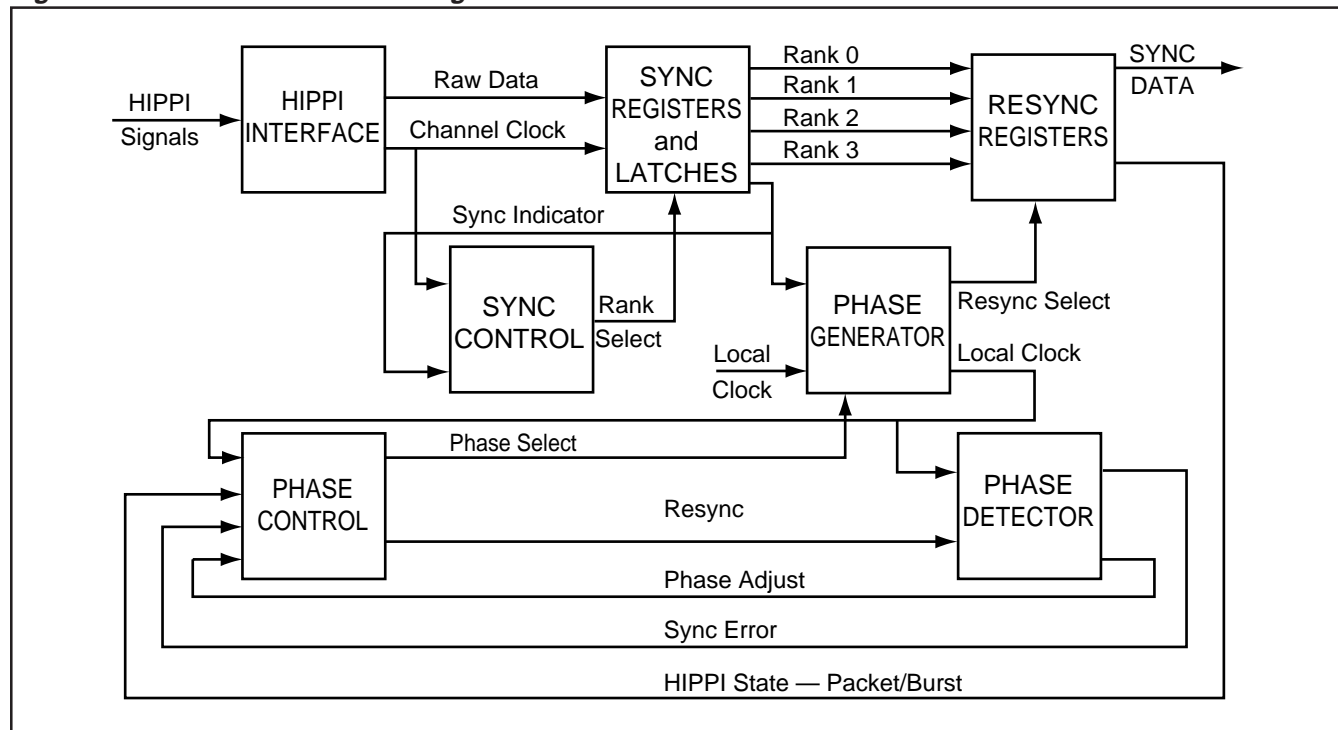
HIPPI Signals

HIPPI INTERFACE

Raw Data

Channel Clock

SYNC REGISTERS and LATCHES

Rank 0

Rank 1

Rank 2

Rank 3

RESYNC REGISTERS

SYNC DATA

Sync Indicator

SYNC CONTROL

Rank Select

PHASE GENERATOR

Resync Select

Local Clock

Local Clock

Phase Select

PHASE CONTROL

Resync

PHASE DETECTOR

Phase Adjust

Sync Error

HIPPI State — Packet/Burst